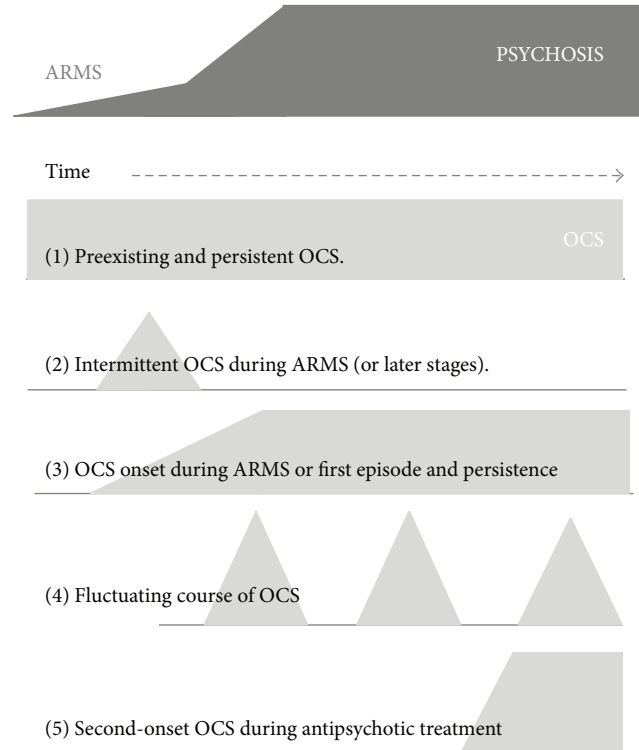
ARMS

PSYCHOSIS

Time

OCS

(1) Preexisting and persistent OCS.

(2) Intermittent OCS during ARMS (or later stages).

(3) OCS onset during ARMS or first episode and persistence

(4) Fluctuating course of OCS

(5) Second-onset OCS during antipsychotic treatment